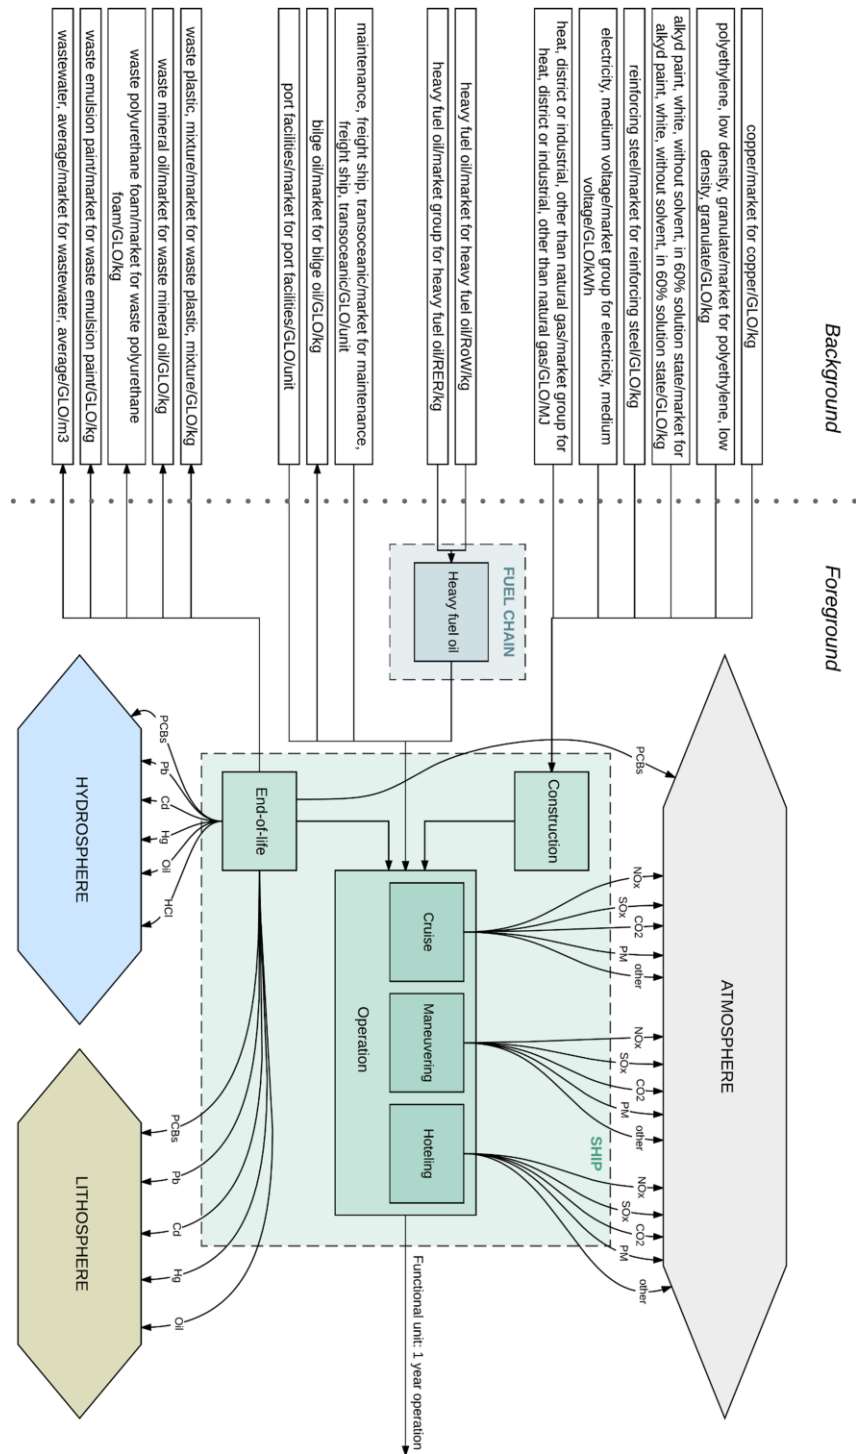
Background

copper/market for copper/GLO/kg

polyethylene, low density, granulate/market for polyethylene, low density, granulate/GLO/kg

alkyd paint, white, without solvent, in 60% solution state/market for alkyd paint, white, without solvent, in 60% solution state/GLO/kg

reinforcing steel/market for reinforcing steel/GLO/kg

electricity, medium voltage/market group for electricity, medium voltage/GLO/kWh

heat, district or industrial, other than natural gas/market group for heat, district or industrial, other than natural gas/GLO/MJ

heavy fuel oil/market for heavy fuel oil/RoW/kg

heavy fuel oil/market group for heavy fuel oil/RER/kg

maintenance, freight ship, transoceanic/market for maintenance, freight ship, transoceanic/GLO/unit

bilge oil/market for bilge oil/GLO/kg

port facilities/market for port facilities/GLO/unit

waste plastic, mixture/market for waste plastic, mixture/GLO/kg

waste mineral oil/market for waste mineral oil/GLO/kg

waste polyurethane foam/market for waste polyurethane foam/GLO/kg

waste emulsion paint/market for waste emulsion paint/GLO/kg

wastewater, average/market for wastewater, average/GLO/m3

Foreground

FUEL CHAIN

Heavy fuel oil

ATMOSPHERE

PCBs

Construction

NOx SOx CO2 PM other

Cruise

NOx SOx CO2 PM other

Maneuvering

NOx SOx CO2 PM

other

Hoteling

SHIP

Operation

End-of-life

HYDROSPHERE

PCBs Pb Cd Hg Oil HCl

LITHOSPHERE

PCBs Pb Cd Hg Oil

Functional unit: 1 year operation